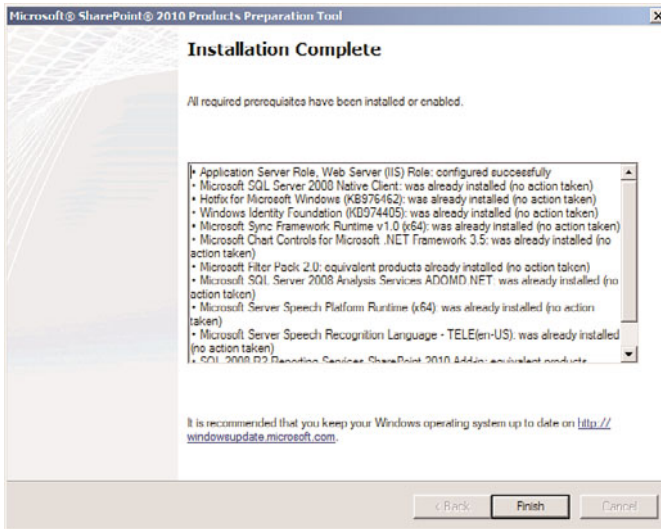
Microsoft® SharePoint® 2010 Products Preparation Tool

Installation Complete

All required prerequisites have been installed or enabled.

• Application Server Role, Web Server (IIS) Role: configured successfully
• Microsoft SQL Server 2008 Native Client: was already installed (no action taken)
• Hotfix for Microsoft Windows (KB976462): was already installed (no action taken)
• Windows Identity Foundation (KB974405): was already installed (no action taken)
• Microsoft Sync Framework Runtime v1.0 (x64): was already installed (no action taken)
• Microsoft Chart Controls for Microsoft .NET Framework 3.5: was already installed (no action taken)
• Microsoft Filter Pack 2.0: equivalent products already installed (no action taken)
• Microsoft SQL Server 2008 Analysis Services ADOMD.NET: was already installed (no action taken)
• Microsoft Server Speech Platform Runtime (x64): was already installed (no action taken)
• Microsoft Server Speech Recognition Language - TELE(en-US): was already installed (no action taken)
• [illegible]

It is recommended that you keep your Windows operating system up to date on http://windowsupdate.microsoft.com.

< Back Finish Cancel